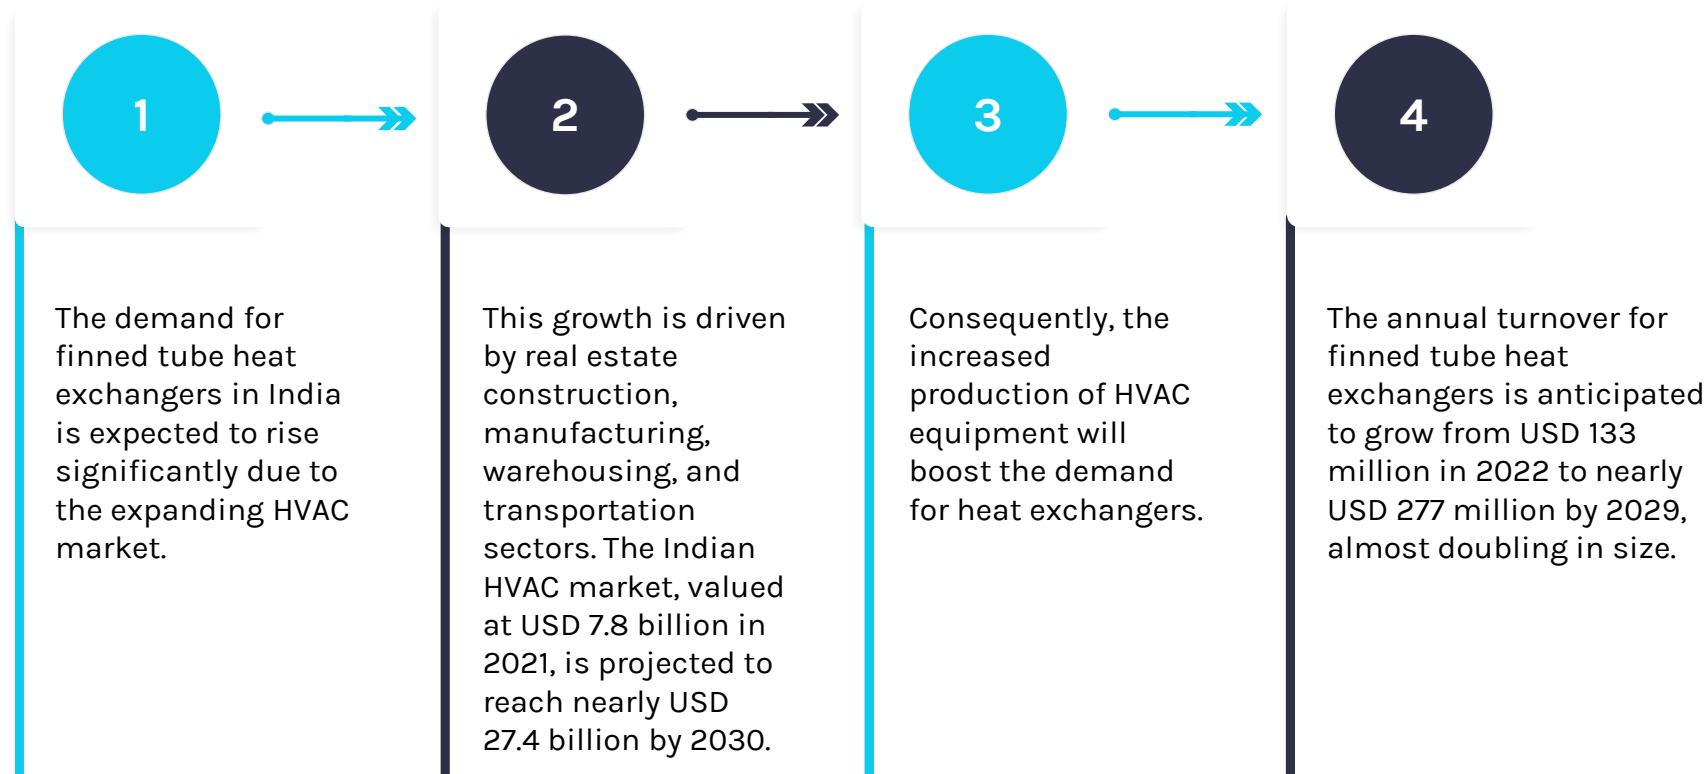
1

The demand for finned tube heat exchangers in India is expected to rise significantly due to the expanding HVAC market.

2

This growth is driven by real estate construction, manufacturing, warehousing, and transportation sectors. The Indian HVAC market, valued at USD 7.8 billion in 2021, is projected to reach nearly USD 27.4 billion by 2030.

3

Consequently, the increased production of HVAC equipment will boost the demand for heat exchangers.

4

The annual turnover for finned tube heat exchangers is anticipated to grow from USD 133 million in 2022 to nearly USD 277 million by 2029, almost doubling in size.